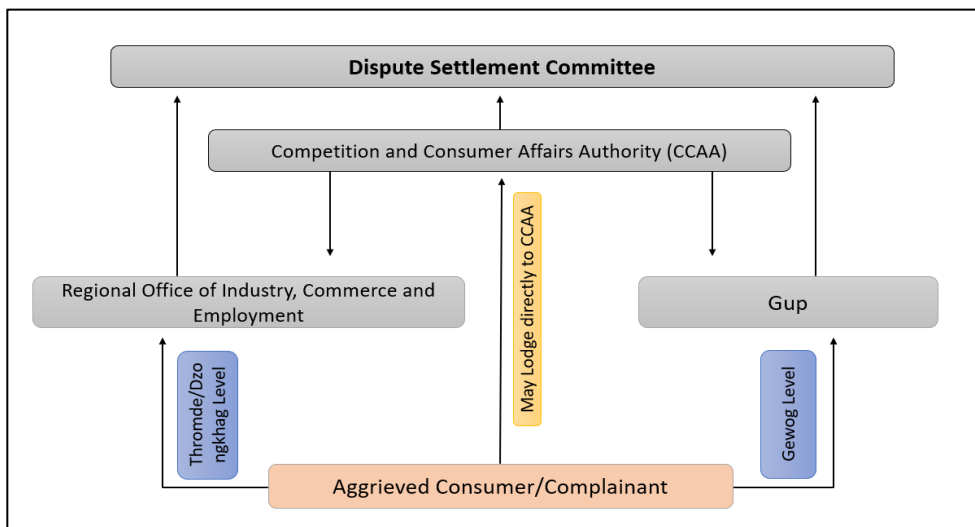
Dispute Settlement Committee

Competition and Consumer Affairs Authority (CCAA)

May Lodge directly to CCAA

Regional Office of Industry, Commerce and Employment

Gup

Thromde/Dzongkhag Level

Gewog Level

Aggrieved Consumer/Complainant